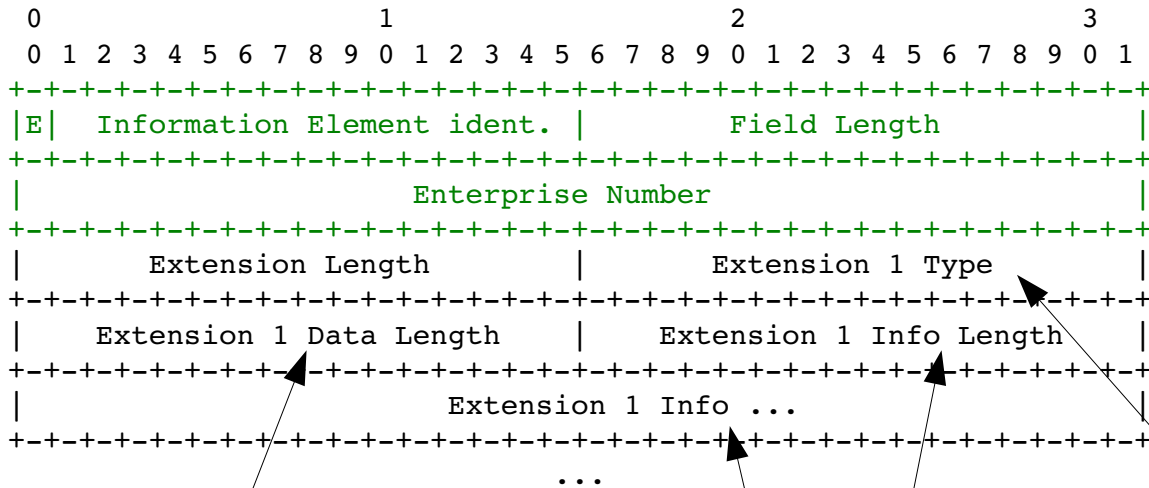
0                   1                   2                   3
0 1 2 3 4 5 6 7 8 9 0 1 2 3 4 5 6 7 8 9 0 1 2 3 4 5 6 7 8 9 0 1
+-+-+-+-+-+-+-+-+-+-+-+-+-+-+-+-+-+-+-+-+-+-+-+-+-+-+-+-+-+-+-+-+
|E|  Information Element ident. |          Field Length          |
+-+-+-+-+-+-+-+-+-+-+-+-+-+-+-+-+-+-+-+-+-+-+-+-+-+-+-+-+-+-+-+-+
|                       Enterprise Number                        |
+-+-+-+-+-+-+-+-+-+-+-+-+-+-+-+-+-+-+-+-+-+-+-+-+-+-+-+-+-+-+-+-+
|       Extension Length        |        Extension 1 Type        |
+-+-+-+-+-+-+-+-+-+-+-+-+-+-+-+-+-+-+-+-+-+-+-+-+-+-+-+-+-+-+-+-+
|    Extension 1 Data Length    |    Extension 1 Info Length     |
+-+-+-+-+-+-+-+-+-+-+-+-+-+-+-+-+-+-+-+-+-+-+-+-+-+-+-+-+-+-+-+-+
|                      Extension 1 Info ...                      |
+-+-+-+-+-+-+-+-+-+-+-+-+-+-+-+-+-+-+-+-+-+-+-+-+-+-+-+-+-+-+-+-+
...